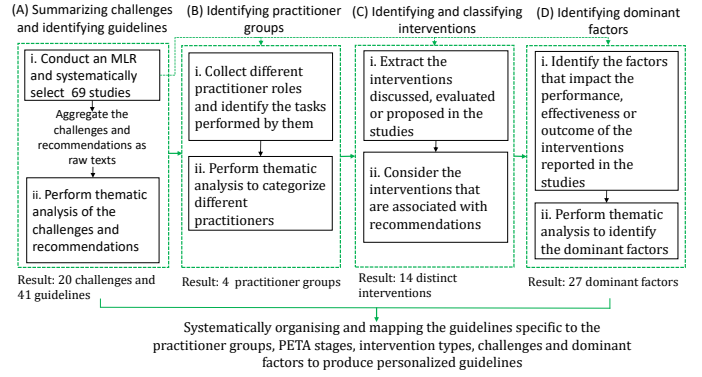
(A) Summarizing challenges and identifying guidelines

i. Conduct an MLR and systematically select 69 studies

Aggregate the challenges and recommendations as raw texts

ii. Perform thematic analysis of the challenges and recommendations

Result: 20 challenges and 41 guidelines

(B) Identifying practitioner groups

i. Collect different practitioner roles and identify the tasks performed by them

ii. Perform thematic analysis to categorize different practitioners

Result: 4 practitioner groups

(C) Identifying and classifying interventions

i. Extract the interventions discussed, evaluated or proposed in the studies

ii. Consider the interventions that are associated with recommendations

Result: 14 distinct interventions

(D) Identifying dominant factors

i. Identify the factors that impact the performance, effectiveness or outcome of the interventions reported in the studies

ii. Perform thematic analysis to identify the dominant factors

Result: 27 dominant factors

Systematically organising and mapping the guidelines specific to the practitioner groups, PETA stages, intervention types, challenges and dominant factors to produce personalized guidelines